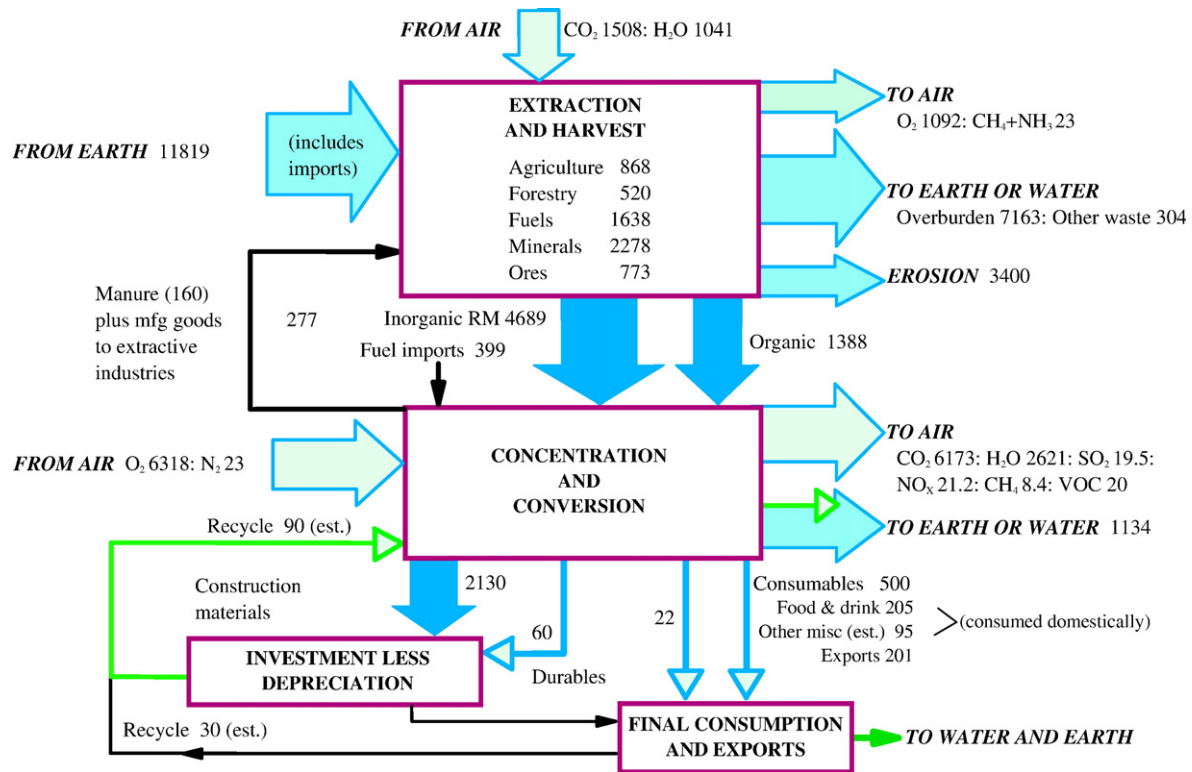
FROM AIR $CO_2$ 1508: $H_2O$ 1041

FROM EARTH 11819

(includes imports)

EXTRACTION AND HARVEST

| | |
|---|---|
| Agriculture | 868 |
| Forestry | 520 |
| Fuels | 1638 |
| Minerals | 2278 |
| Ores | 773 |

TO AIR
$O_2$ 1092: $CH_4$+$NH_3$ 23

TO EARTH OR WATER
Overburden 7163: Other waste 304

EROSION 3400

Manure (160) plus mfg goods to extractive industries

277

Inorganic RM 4689

Fuel imports 399

Organic 1388

FROM AIR $O_2$ 6318: $N_2$ 23

CONCENTRATION AND CONVERSION

TO AIR
$CO_2$ 6173: $H_2O$ 2621: $SO_2$ 19.5: $NO_X$ 21.2: $CH_4$ 8.4: VOC 20

TO EARTH OR WATER 1134

Recycle 90 (est.)

Construction materials

2130

60

22

Consumables 500
Food & drink 205
Other misc (est.) 95
Exports 201

(consumed domestically)

INVESTMENT LESS DEPRECIATION

Durables

Recycle 30 (est.)

FINAL CONSUMPTION AND EXPORTS

TO WATER AND EARTH